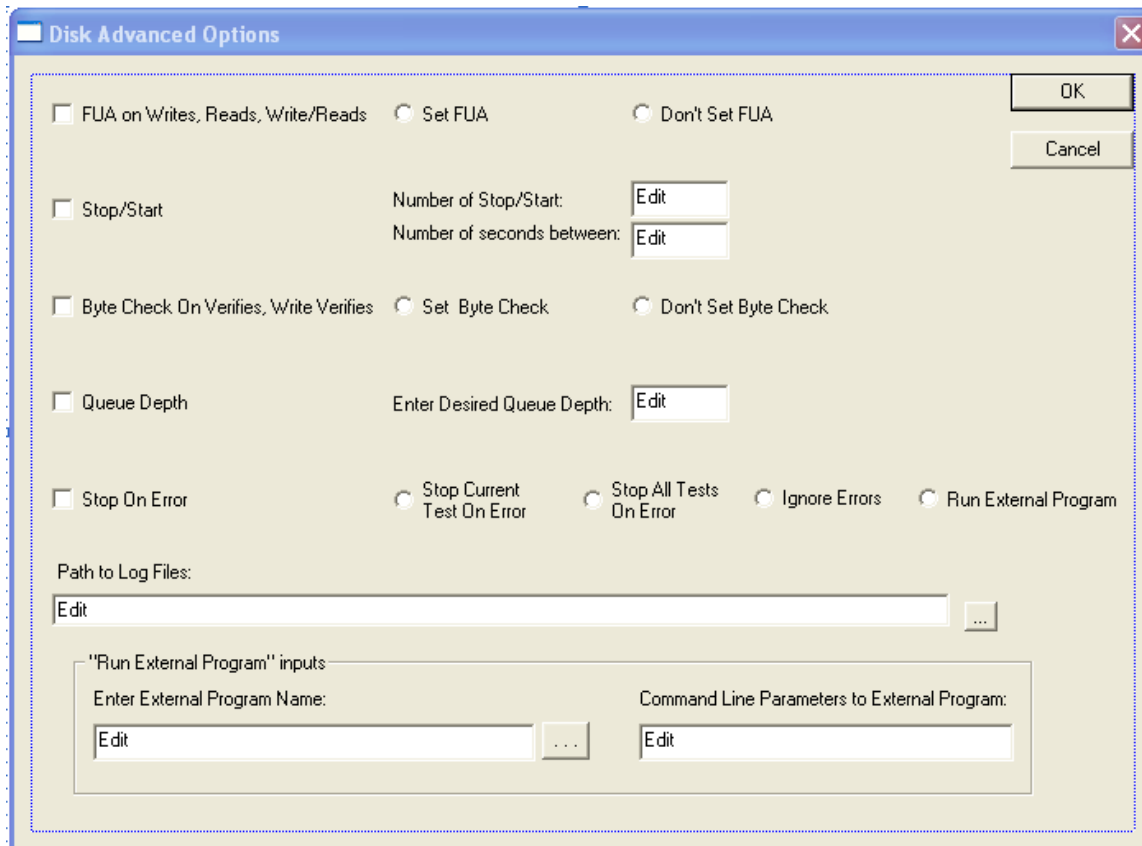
Disk Advanced Options

OK

Cancel

FUA on Writes, Reads, Write/Reads Set FUA Don't Set FUA

Stop/Start Number of Stop/Start: Edit
Number of seconds between: Edit

Byte Check On Verifies, Write Verifies Set Byte Check Don't Set Byte Check

Queue Depth Enter Desired Queue Depth: Edit

Stop On Error Stop Current Test On Error Stop All Tests On Error Ignore Errors Run External Program

Path to Log Files:

Edit

...

"Run External Program" inputs

Enter External Program Name:

Edit

...

Command Line Parameters to External Program:

Edit